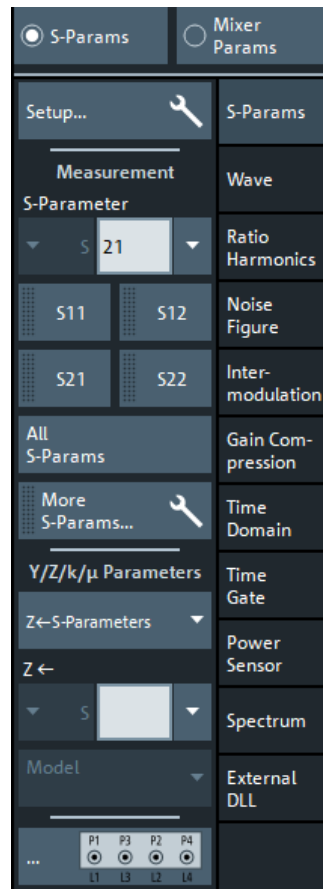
S-Params

Mixer Params

Setup...

Measurement

S-Parameter

S 21

S11

S12

S21

S22

All S-Params

More S-Params...

Y/Z/k/μ Parameters

Z←S-Parameters

Z ←

S

Model

...

P1 P3 P2 P4

L1 L3 L2 L4

S-Params

Wave

Ratio Harmonics

Noise Figure

Intermodulation

Gain Compression

Time Domain

Time Gate

Power Sensor

Spectrum

External DLL